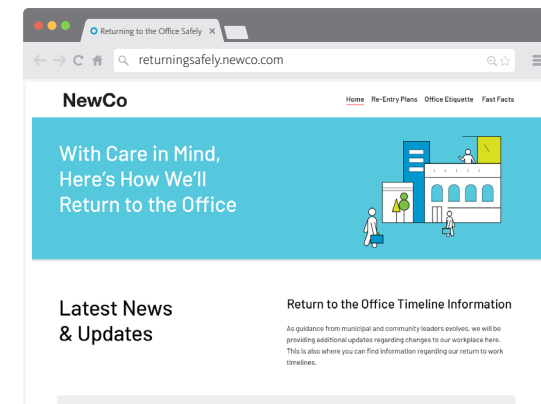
Returning to the Office Safely ×

returningsafely.newco.com

NewCo

Home Re-Entry Plans Office Etiquette Fast Facts

With Care in Mind, Here's How We'll Return to the Office

Latest News & Updates

Return to the Office Timeline Information

As guidance from municipal and community leaders evolves, we will be providing additional updates regarding changes to our workplace here. This is also where you can find information regarding our return to work timelines.